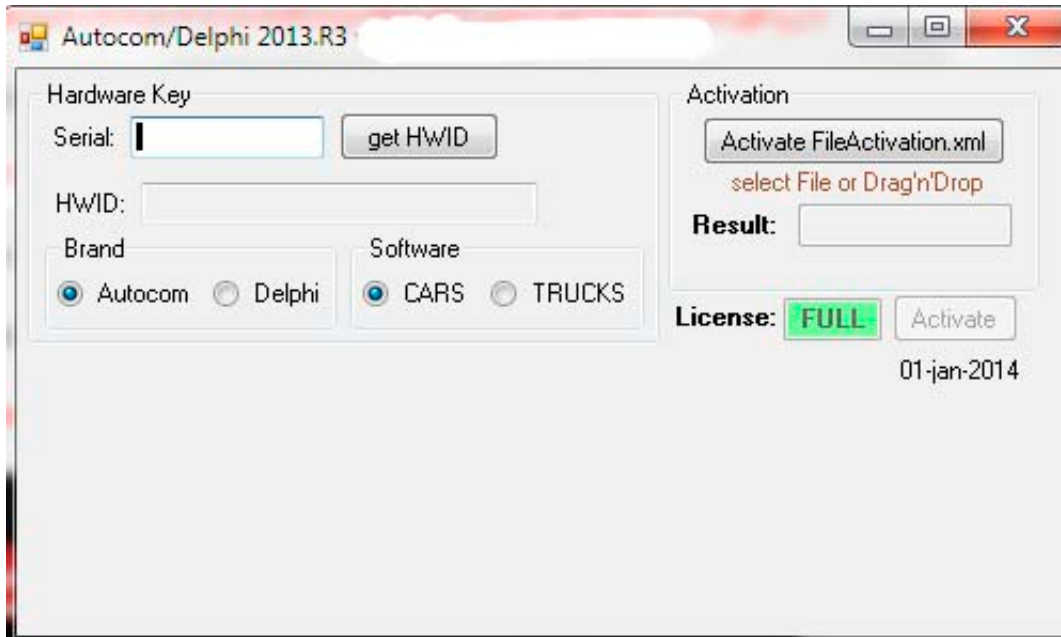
Autocom/Delphi 2013.R3

Hardware Key

Serial:

get HWID

HWID:

Brand

Autocom

Delphi

Software

CARS

TRUCKS

Activation

Activate FileActivation.xml

select File or Drag'n'Drop

Result:

License: FULL

Activate

01-jan-2014